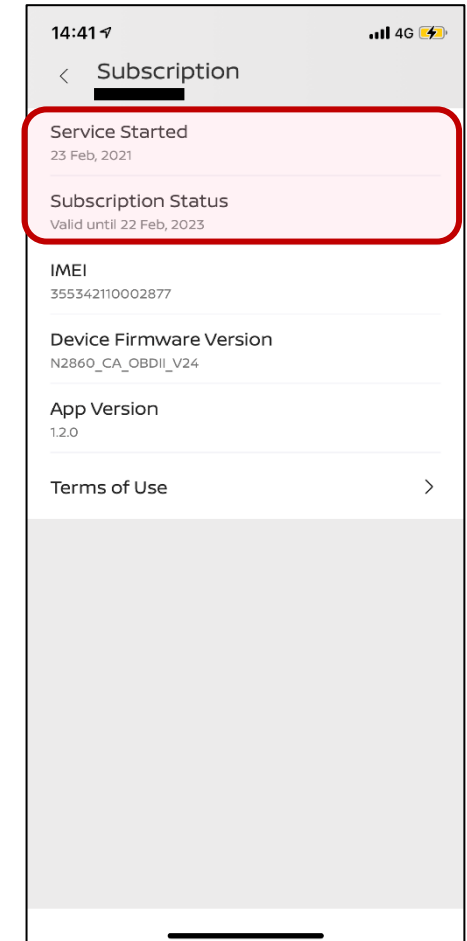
14:41
4G

<

Subscription

Service Started
23 Feb, 2021

Subscription Status
Valid until 22 Feb, 2023

IMEI
355342110002877

Device Firmware Version
N2860_CA_OBDII_V24

App Version
1.2.0

Terms of Use
>